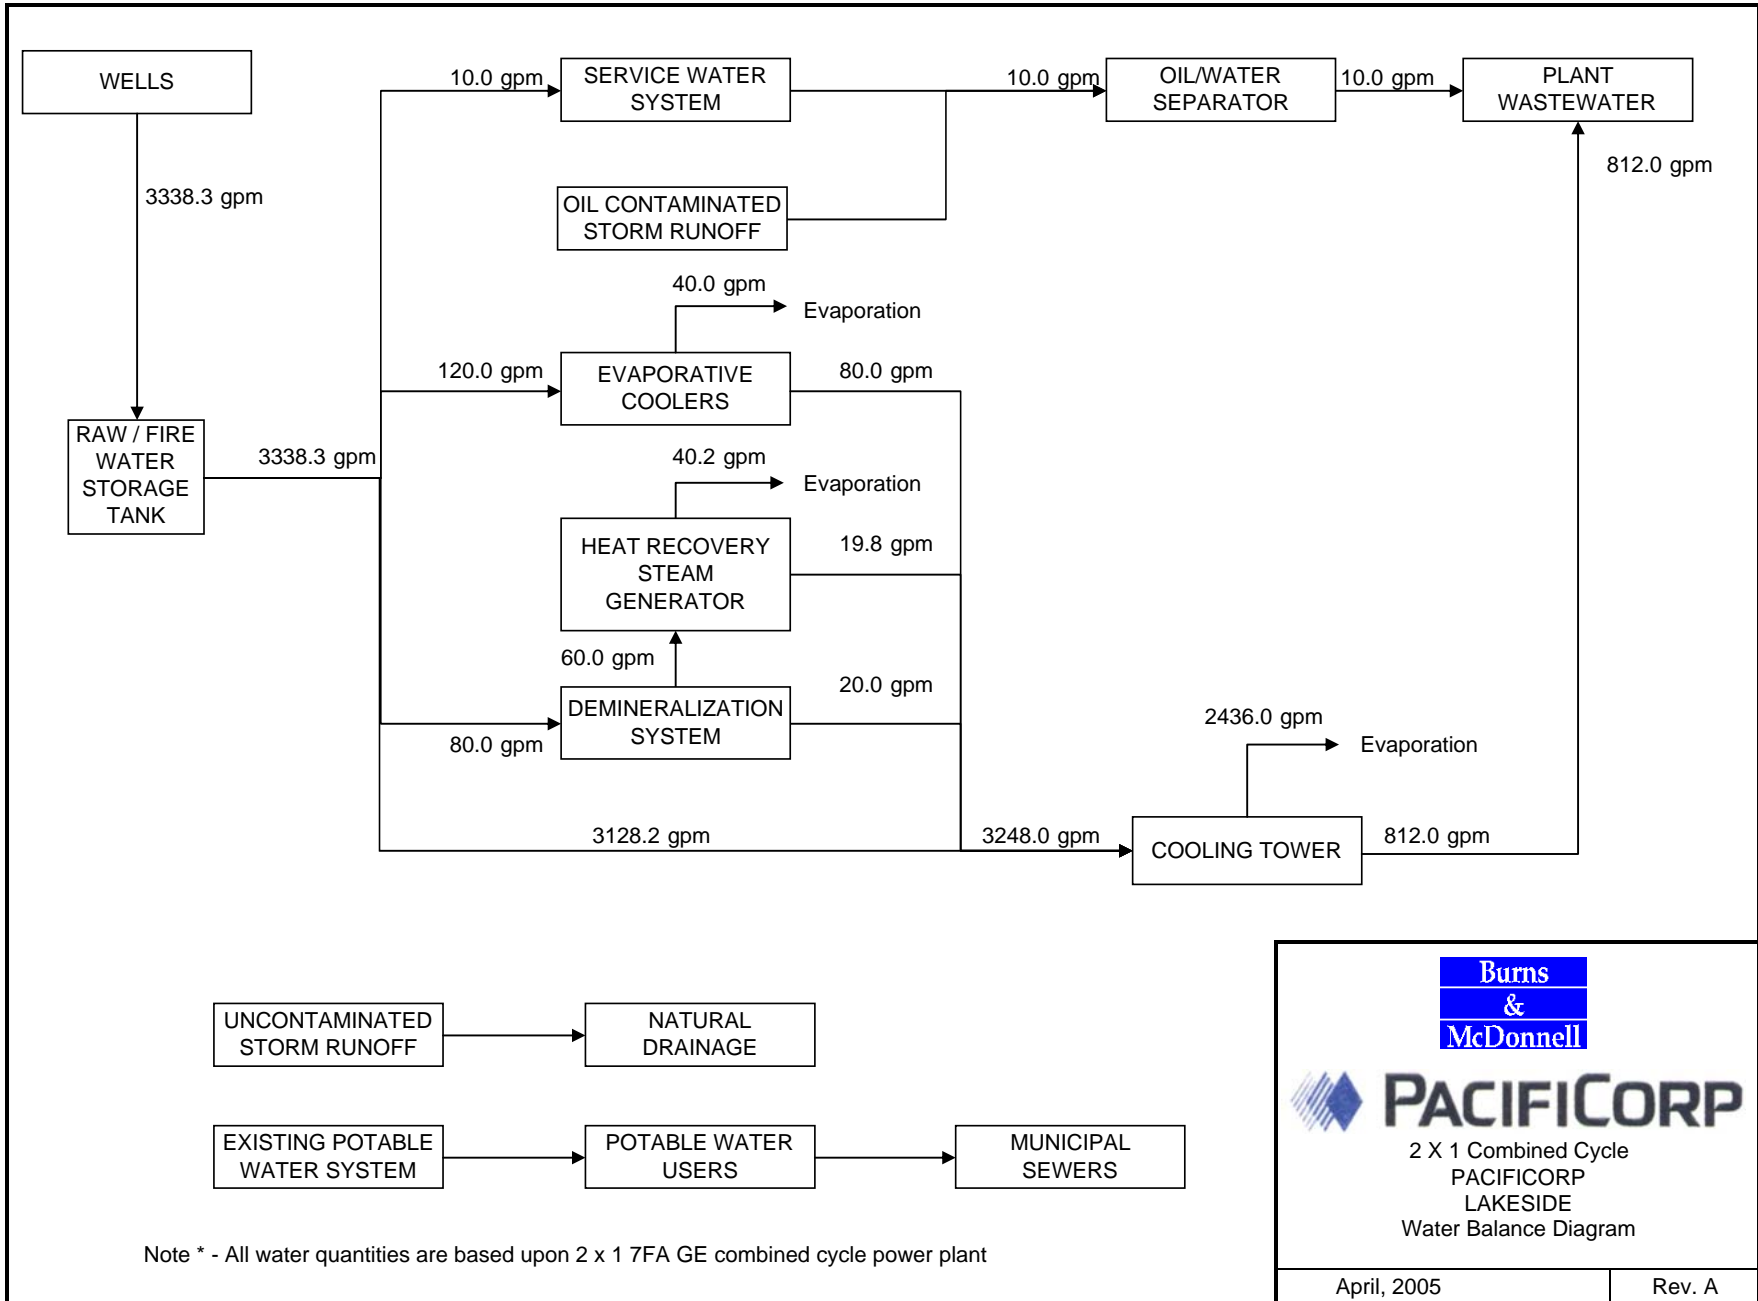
WELLS

3338.3 gpm

10.0 gpm

SERVICE WATER SYSTEM

10.0 gpm

OIL/WATER SEPARATOR

10.0 gpm

PLANT WASTEWATER

812.0 gpm

OIL CONTAMINATED STORM RUNOFF

40.0 gpm

Evaporation

120.0 gpm

EVAPORATIVE COOLERS

80.0 gpm

RAW / FIRE WATER STORAGE TANK

3338.3 gpm

40.2 gpm

Evaporation

HEAT RECOVERY STEAM GENERATOR

19.8 gpm

60.0 gpm

DEMINERALIZATION SYSTEM

20.0 gpm

80.0 gpm

2436.0 gpm

Evaporation

3128.2 gpm

3248.0 gpm

COOLING TOWER

812.0 gpm

UNCONTAMINATED STORM RUNOFF

NATURAL DRAINAGE

EXISTING POTABLE WATER SYSTEM

POTABLE WATER USERS

MUNICIPAL SEWERS

Note * - All water quantities are based upon 2 x 1 7FA GE combined cycle power plant

Burns & McDonnell

PACIFICORP

2 X 1 Combined Cycle
PACIFICORP
LAKESIDE
Water Balance Diagram

April, 2005

Rev. A